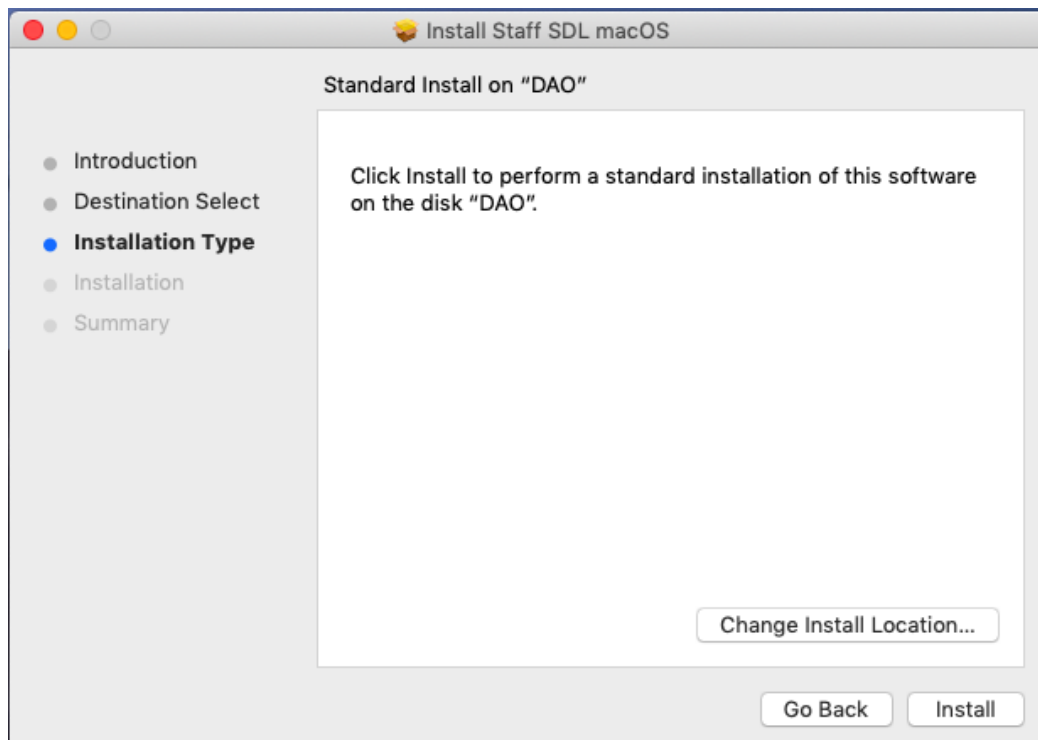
Install Staff SDL macOS

Standard Install on “DAO”

Introduction
Destination Select
Installation Type
Installation
Summary

Click Install to perform a standard installation of this software on the disk “DAO”.

Change Install Location...

Go Back
Install